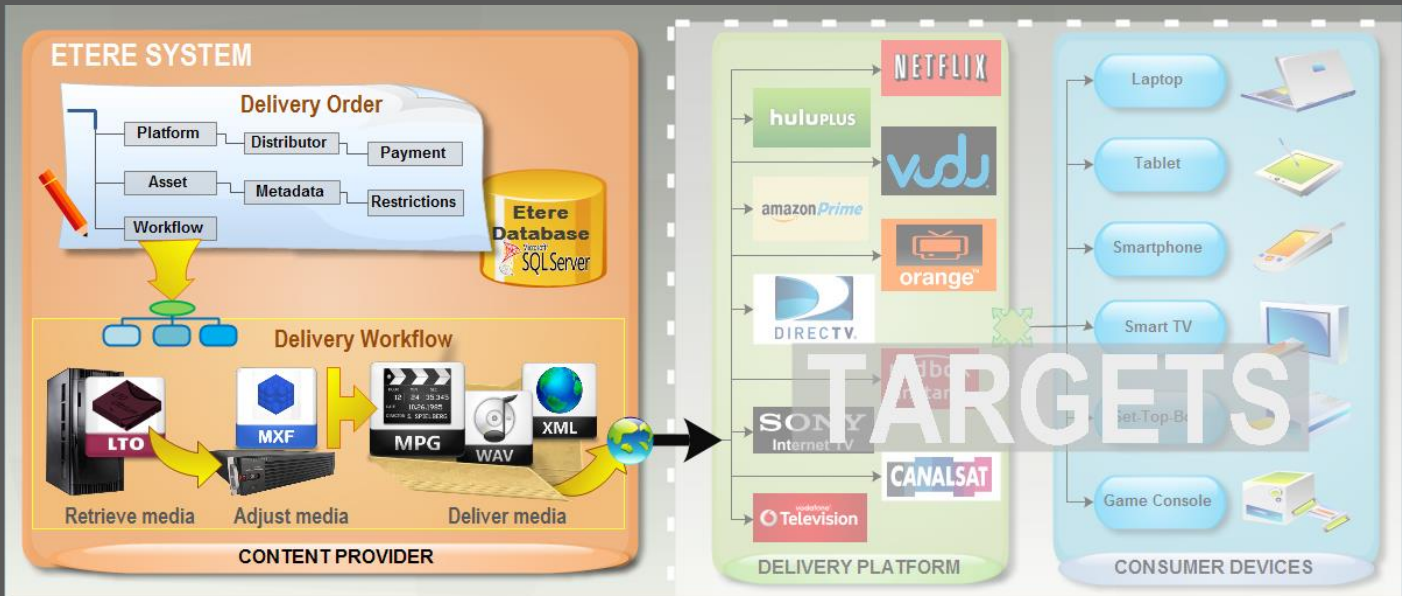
ETERE SYSTEM

Delivery Order

Platform

Distributor

Payment

Asset

Metadata

Restrictions

Workflow

Etere Database

Microsoft SQLServer

Delivery Workflow

LTO

MXF

MPG

WAV

XML

Retrieve media

Adjust media

Deliver media

CONTENT PROVIDER

NETFLIX

huluPLUS

vudu

amazonPrime

orange

DIRECTV

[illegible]

SONY Internet TV

CANALSAT

vodafone Television

DELIVERY PLATFORM

TARGETS

Laptop

Tablet

Smartphone

Smart TV

Set-Top-Bo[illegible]

Game Console

CONSUMER DEVICES